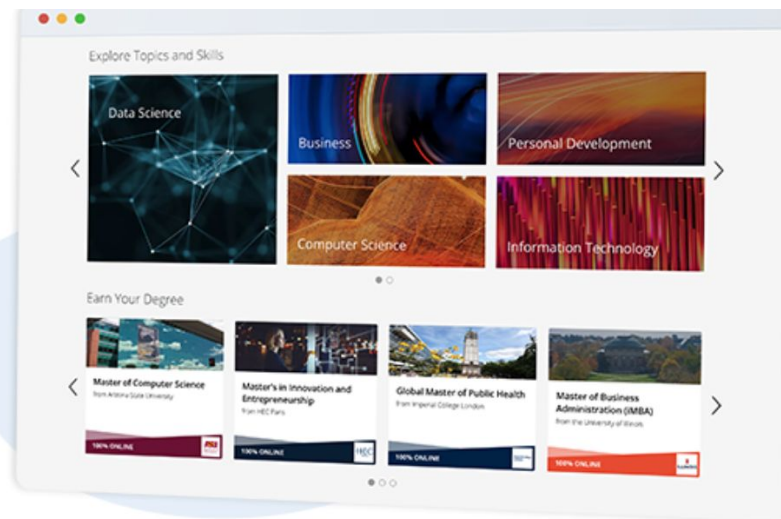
Explore Topics and Skills

Data Science

Business

Personal Development

Computer Science

Information Technology

Earn Your Degree

Master of Computer Science
from Arizona State University
100% ONLINE

Master's in Innovation and Entrepreneurship
from HEC Paris
100% ONLINE

Global Master of Public Health
from Imperial College London
100% ONLINE

Master of Business Administration (iMBA)
from the University of Illinois
100% ONLINE